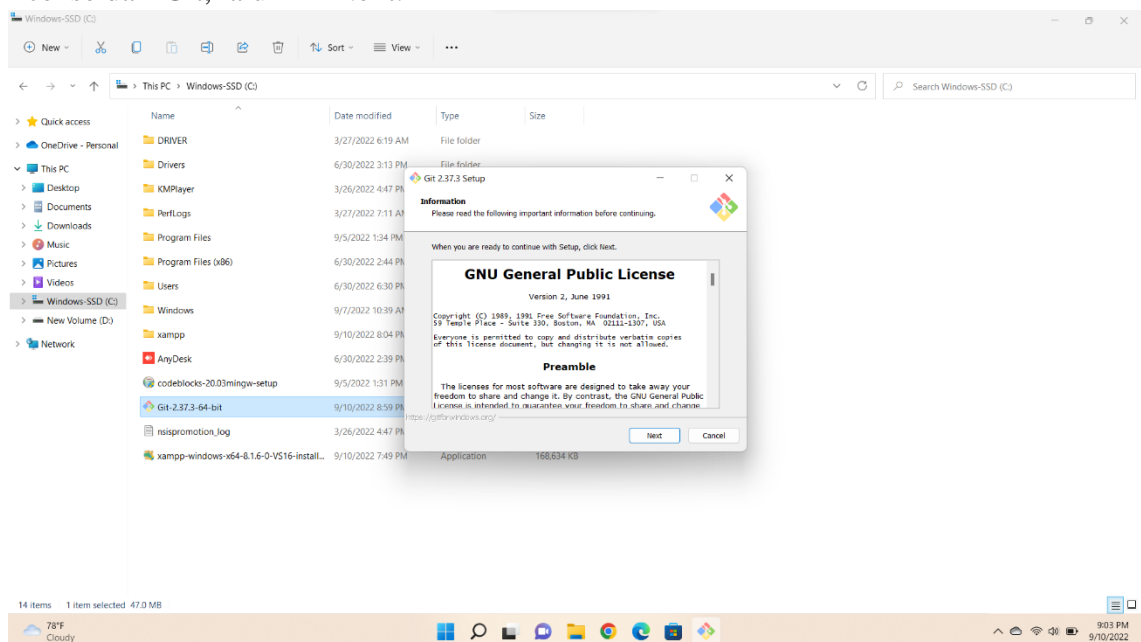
Windows-SSD (C:)

New | Sort | View | ...

This PC > Windows-SSD (C:)

Search Windows-SSD (C:)

Quick access
OneDrive - Personal
This PC
Desktop
Documents
Downloads
Music
Pictures
Videos
Windows-SSD (C:)
New Volume (D:)
Network

| Name | Date modified | Type | Size |
|---|---|---|---|
| DRIVER | 3/27/2022 6:19 AM | File folder | |
| Drivers | 6/30/2022 3:13 PM | File folder | |
| KMPlayer | 3/26/2022 4:47 PM | | |
| PerfLogs | 3/27/2022 7:11 AM | | |
| Program Files | 9/5/2022 1:34 PM | | |
| Program Files (x86) | 6/30/2022 2:44 PM | | |
| Users | 6/30/2022 6:30 PM | | |
| Windows | 9/7/2022 10:39 AM | | |
| xampp | 9/10/2022 8:04 PM | | |
| AnyDesk | 6/30/2022 2:39 PM | | |
| codeblocks-20.03mingw-setup | 9/5/2022 1:31 PM | | |
| Git-2.37.3-64-bit | 9/10/2022 8:59 PM | | |
| nsispromotion_log | 3/26/2022 4:47 PM | | |
| xampp-windows-x64-8.1.6-0-VS16-install... | 9/10/2022 7:49 PM | Application | 168,634 KB |

Git 2.37.3 Setup

Information
Please read the following important information before continuing.

When you are ready to continue with Setup, click Next.

GNU General Public License

Version 2, June 1991

Copyright (C) 1989, 1991 Free Software Foundation, Inc.
59 Temple Place - Suite 330, Boston, MA 02111-1307, USA

Everyone is permitted to copy and distribute verbatim copies of this license document, but changing it is not allowed.

Preamble

The licenses for most software are designed to take away your freedom to share and change it. By contrast, the GNU General Public License is intended to guarantee your freedom to share and change

https://gitforwindows.org/

Next | Cancel

14 items | 1 item selected 47.0 MB

78°F
Cloudy

9:03 PM
9/10/2022